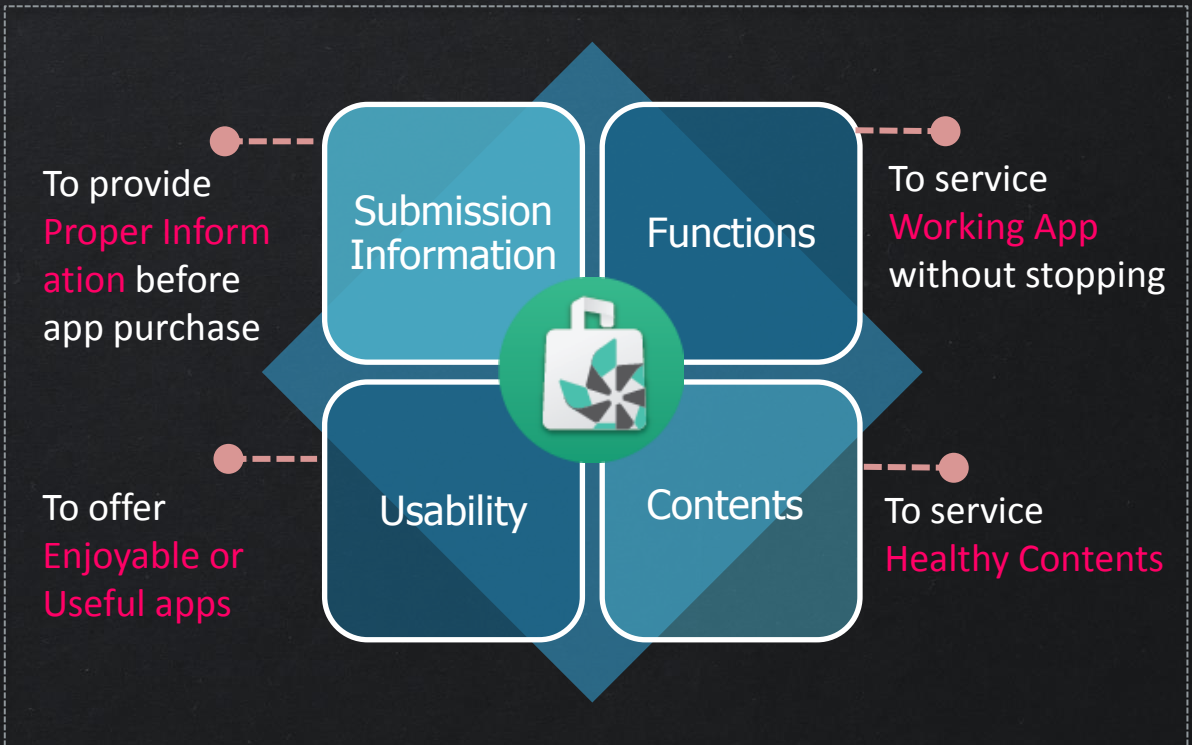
To provide Proper Information before app purchase

Submission Information

Functions

To service Working App without stopping

To offer Enjoyable or Useful apps

Usability

Contents

To service Healthy Contents